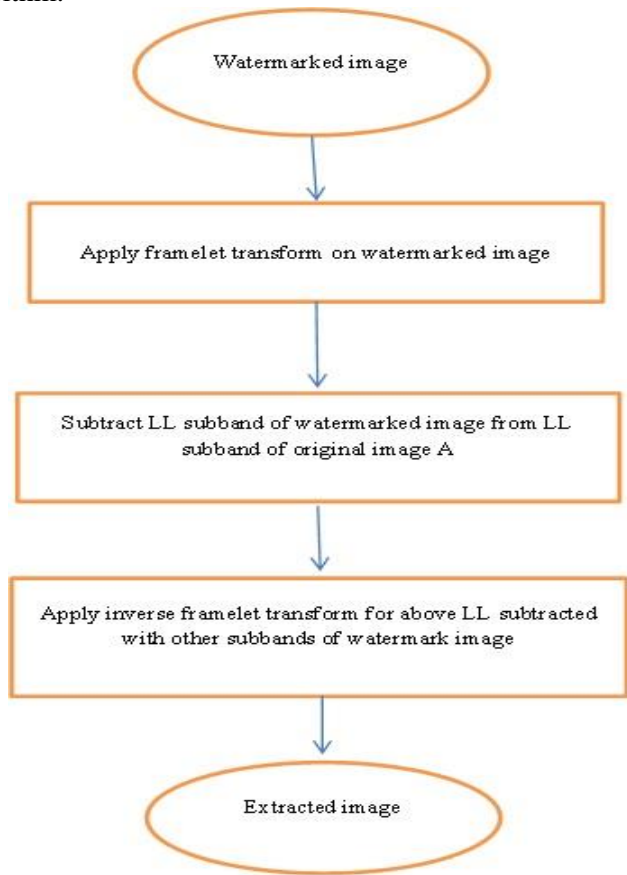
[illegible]

Watermarked image

Apply framelet transform on watermarked image

Subtract LL subband of watermarked image from LL subband of original image A

Apply inverse framelet transform for above LL subtracted with other subbands of watermark image

Extracted image